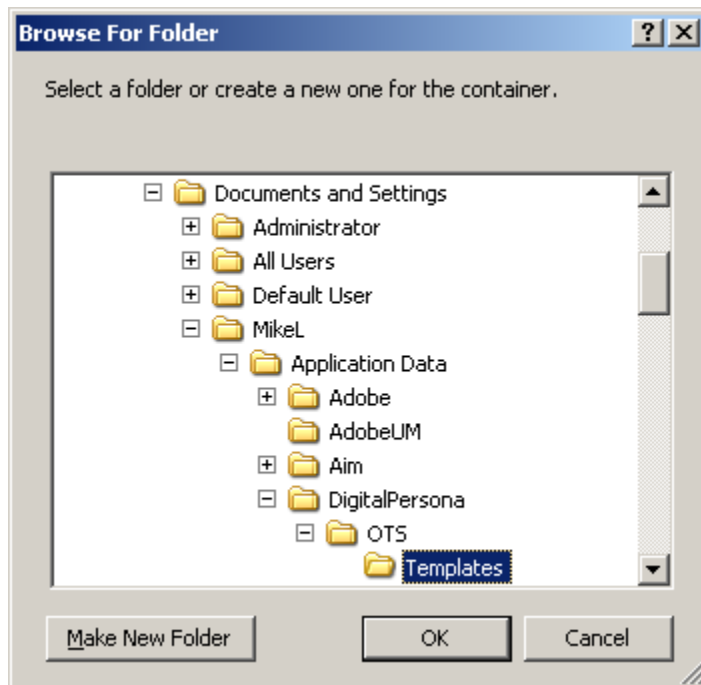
Browse For Folder

?

Select a folder or create a new one for the container.

Documents and Settings
Administrator
All Users
Default User
MikeL
Application Data
Adobe
AdobeUM
Aim
DigitalPersona
OTS
Templates

Make New Folder

OK

Cancel